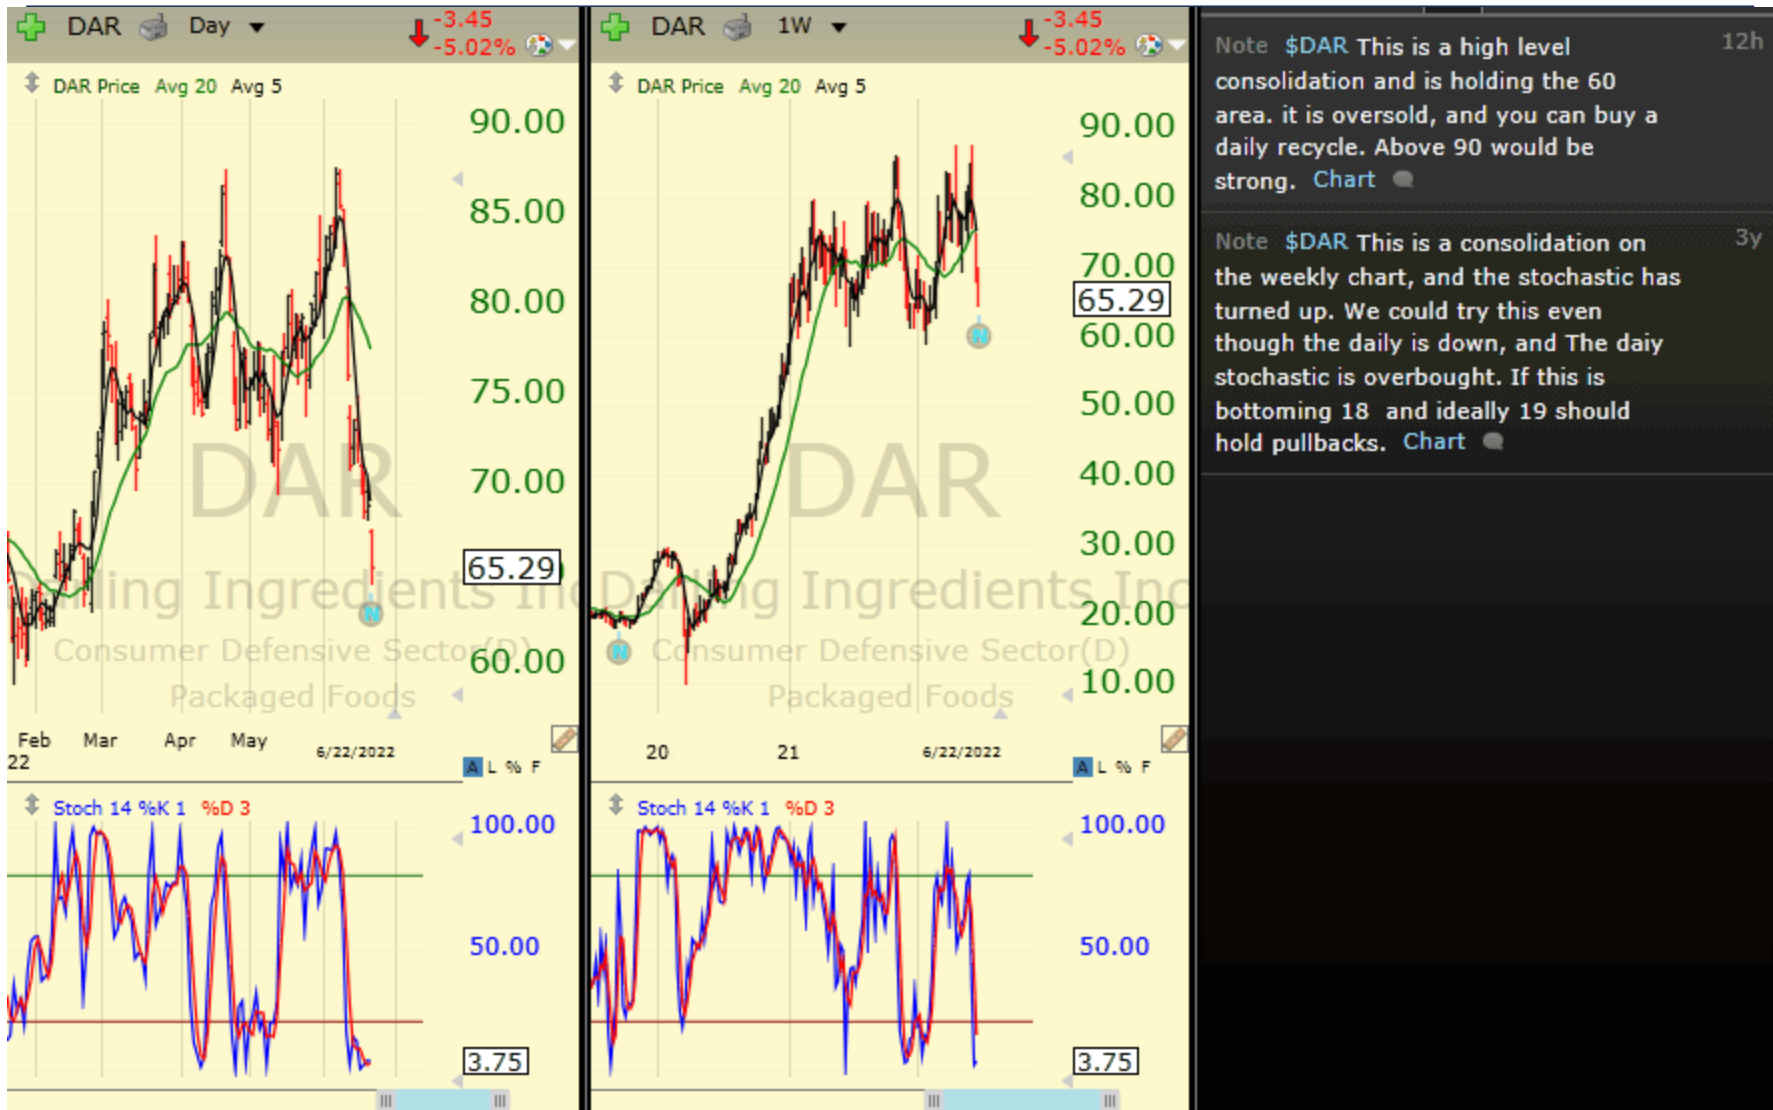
DAR Day -3.45 -5.02%

DAR Price Avg 20 Avg 5

90.00
85.00
80.00
75.00
70.00
65.29
60.00

DAR
Darling Ingredients Inc
Consumer Defensive Sector(D)
Packaged Foods

Feb 22 Mar Apr May 6/22/2022

A L % F

Stoch 14 %K 1 %D 3

100.00
50.00
3.75

DAR 1W -3.45 -5.02%

DAR Price Avg 20 Avg 5

90.00
80.00
70.00
65.29
60.00
50.00
40.00
30.00
20.00
10.00

DAR
Darling Ingredients Inc
Consumer Defensive Sector(D)
Packaged Foods

20 21 6/22/2022

A L % F

Stoch 14 %K 1 %D 3

100.00
50.00
3.75

Note $DAR This is a high level consolidation and is holding the 60 area. it is oversold, and you can buy a daily recycle. Above 90 would be strong. Chart 12h

Note $DAR This is a consolidation on the weekly chart, and the stochastic has turned up. We could try this even though the daily is down, and The daiy stochastic is overbought. If this is bottoming 18 and ideally 19 should hold pullbacks. Chart 3y